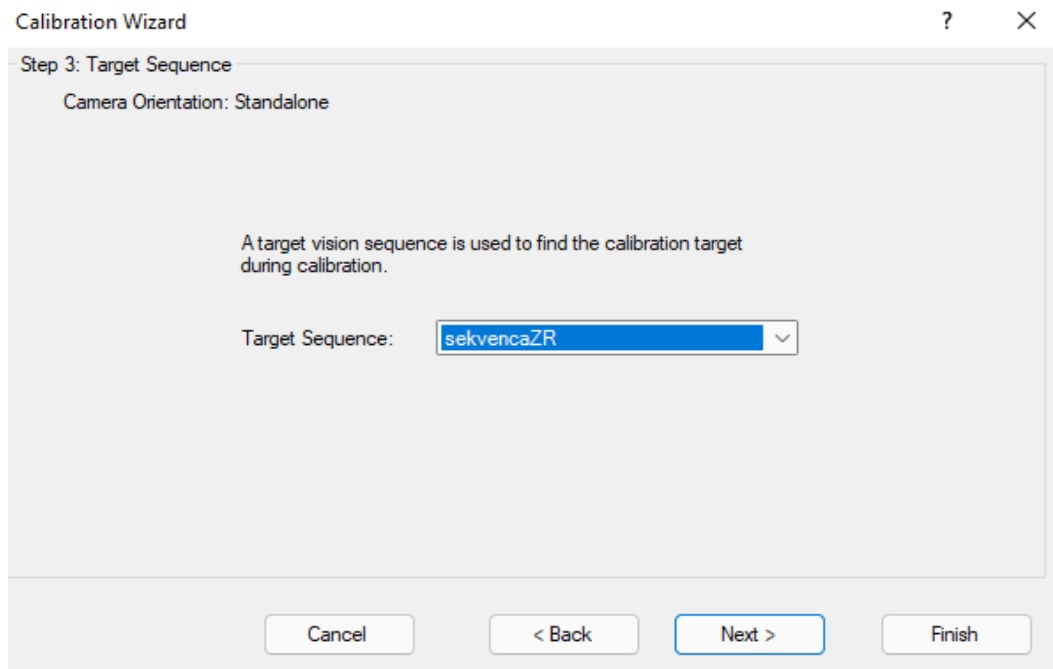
Calibration Wizard ? ×

Step 3: Target Sequence

Camera Orientation: Standalone

A target vision sequence is used to find the calibration target during calibration.

Target Sequence: sekvencaZR

Cancel < Back Next > Finish